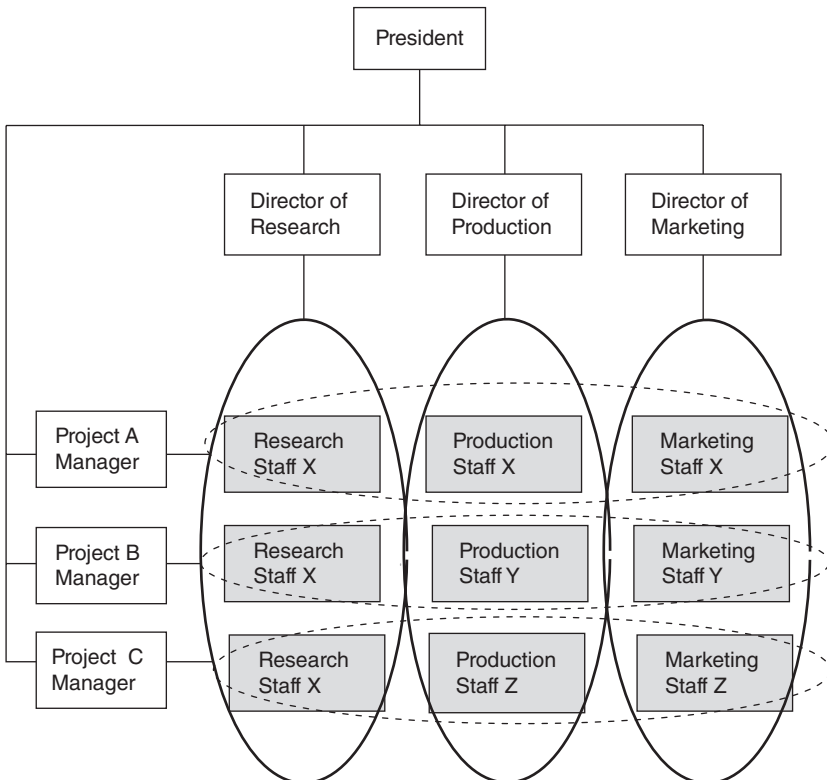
President

Director of Research

Director of Production

Director of Marketing

Project A Manager

Research Staff X

Production Staff X

Marketing Staff X

Project B Manager

Research Staff X

Production Staff Y

Marketing Staff Y

Project C Manager

Research Staff X

Production Staff Z

Marketing Staff Z